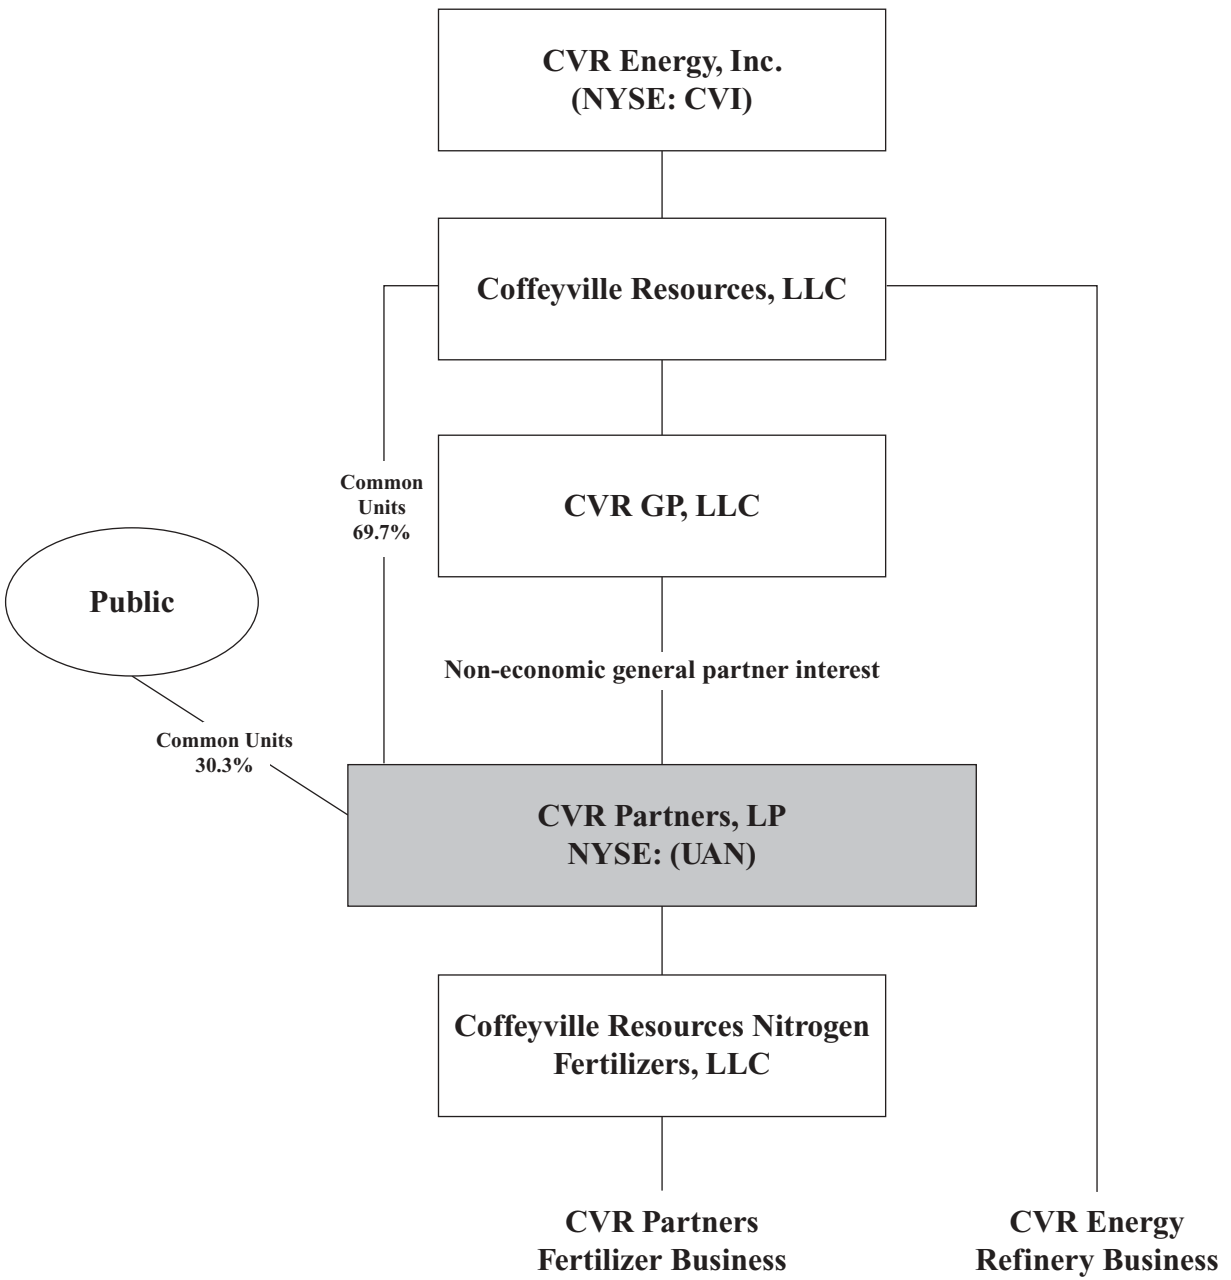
CVR Energy, Inc.
(NYSE: CVI)

Coffeyville Resources, LLC

Common Units 69.7%

CVR GP, LLC

Public

Non-economic general partner interest

Common Units 30.3%

CVR Partners, LP
NYSE: (UAN)

Coffeyville Resources Nitrogen Fertilizers, LLC

CVR Partners Fertilizer Business

CVR Energy Refinery Business